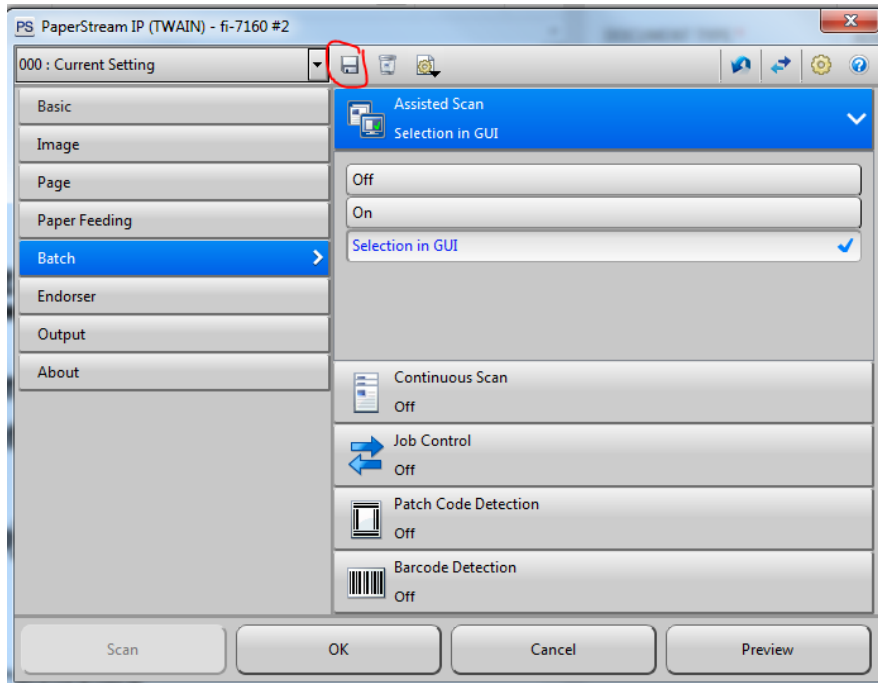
PS PaperStream IP (TWAIN) - fi-7160 #2

000 : Current Setting

Basic
Image
Page
Paper Feeding
Batch
Endorser
Output
About

Assisted Scan
Selection in GUI

Off
On
Selection in GUI

Continuous Scan
Off

Job Control
Off

Patch Code Detection
Off

Barcode Detection
Off

Scan
OK
Cancel
Preview